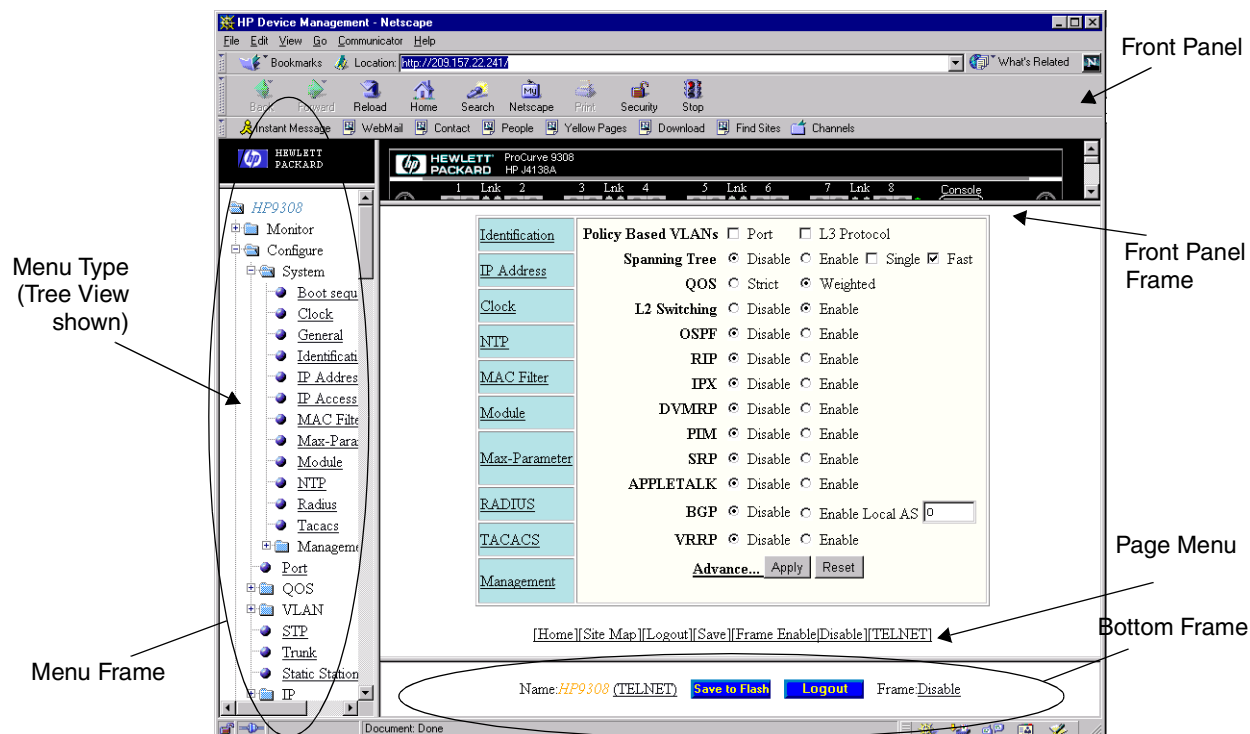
HP Device Management - Netscape

File Edit View Go Communicator Help

Bookmarks Location: http://209.157.22.241/ What's Related

Back Forward Reload Home Search Netscape Print Security Stop

Instant Message WebMail Contact People Yellow Pages Download Find Sites Channels

Front Panel

HEWLETT PACKARD

HEWLETT PACKARD ProCurve 9308 HP J4138A

1 Lnk 2 3 Lnk 4 5 Lnk 6 7 Lnk 8 Console

Front Panel Frame

HP9308
Monitor
Configure
System
Boot sequ
Clock
General
Identificati
IP Addres
IP Access
MAC Filte
Max-Para
Module
NTP
Radius
Tacacs
Manageme
Port
QOS
VLAN
STP
Trunk
Static Station
IP

Menu Type (Tree View shown)

| Identification | Policy Based VLANs ☐ Port ☐ L3 Protocol |
|---|---|
| IP Address | Spanning Tree ⦿ Disable ○ Enable ☐ Single ☑ Fast |
| Clock | QOS ○ Strict ⦿ Weighted |
| NTP | L2 Switching ○ Disable ⦿ Enable |
| MAC Filter | OSPF ⦿ Disable ○ Enable |
| Module | RIP ⦿ Disable ○ Enable |
| Max-Parameter | IPX ⦿ Disable ○ Enable |
| RADIUS | DVMRP ⦿ Disable ○ Enable |
| TACACS | PIM ⦿ Disable ○ Enable |
| Management | SRP ⦿ Disable ○ Enable |
| | APPLETALK ⦿ Disable ○ Enable |
| | BGP ⦿ Disable ○ Enable Local AS 0 |
| | VRRP ⦿ Disable ○ Enable |
| | Advance... Apply Reset |

Page Menu

[Home][Site Map][Logout][Save][Frame Enable|Disable][TELNET]

Bottom Frame

Menu Frame

Name: HP9308 (TELNET) Save to Flash Logout Frame: Disable

Document: Done